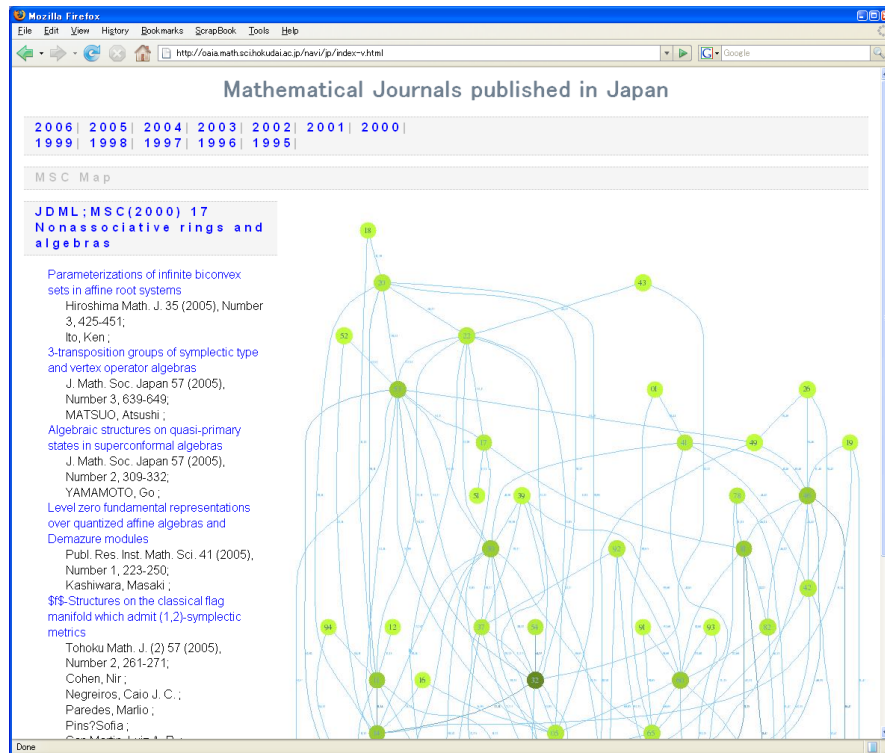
Mozilla Firefox

File Edit View History Bookmarks ScrapBook Tools Help

http://oaia.math.sci.hokudai.ac.jp/navi/jp/index-v.html

Google

Mathematical Journals published in Japan

2006| 2005| 2004| 2003| 2002| 2001| 2000|
1999| 1998| 1997| 1996| 1995|

MSC Map

JDML;MSC(2000) 17 Nonassociative rings and algebras

Parameterizations of infinite biconvex sets in affine root systems
Hiroshima Math. J. 35 (2005), Number 3, 425-451;
Ito, Ken ;

3-transposition groups of symplectic type and vertex operator algebras
J. Math. Soc. Japan 57 (2005), Number 3, 639-649;
MATSUO, Atsushi ;

Algebraic structures on quasi-primary states in superconformal algebras
J. Math. Soc. Japan 57 (2005), Number 2, 309-332;
YAMAMOTO, Go ;

Level zero fundamental representations over quantized affine algebras and Demazure modules
Publ. Res. Inst. Math. Sci. 41 (2005), Number 1, 223-250;
Kashiwara, Masaki ;

$f$-Structures on the classical flag manifold which admit (1,2)-symplectic metrics
Tohoku Math. J. (2) 57 (2005), Number 2, 261-271;
Cohen, Nir ;
Negreiros, Caio J. C. ;
Paredes, Marlio ;
Pins?Sofia ;
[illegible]

18
20
43
52
22
01
36
17
41
49
19
31
39
78
52
42
94
12
37
54
91
93
42
16
52
05

Done